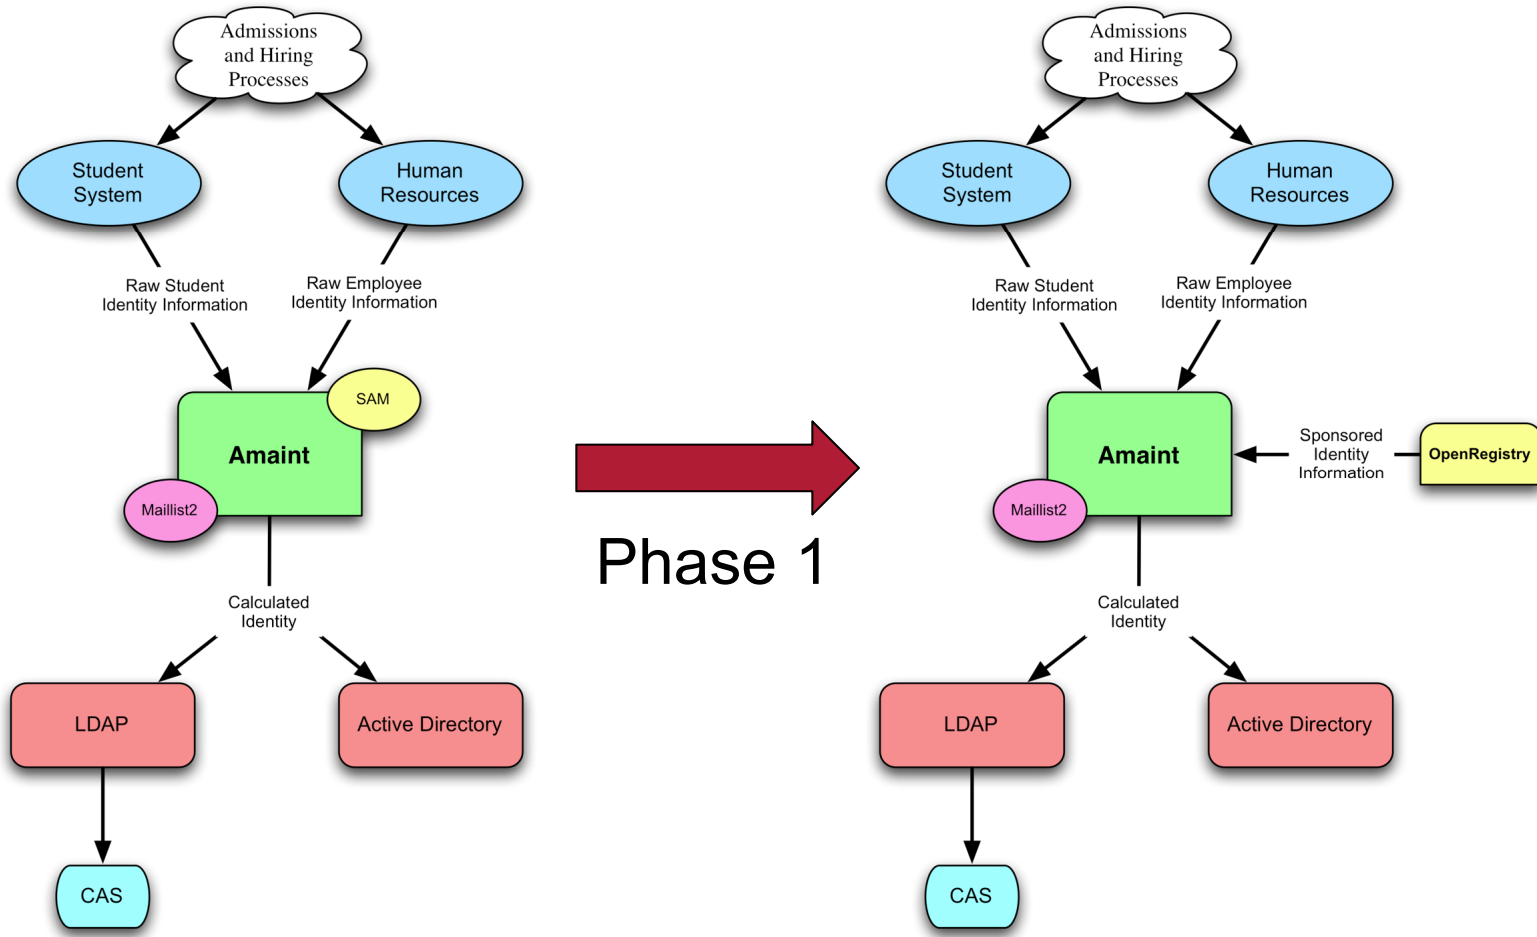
Admissions and Hiring Processes

Student System

Human Resources

Raw Student Identity Information

Raw Employee Identity Information

SAM

Amaint

Maillist2

Calculated Identity

LDAP

Active Directory

CAS

Phase 1

Admissions and Hiring Processes

Student System

Human Resources

Raw Student Identity Information

Raw Employee Identity Information

Amaint

Sponsored Identity Information

OpenRegistry

Maillist2

Calculated Identity

LDAP

Active Directory

CAS